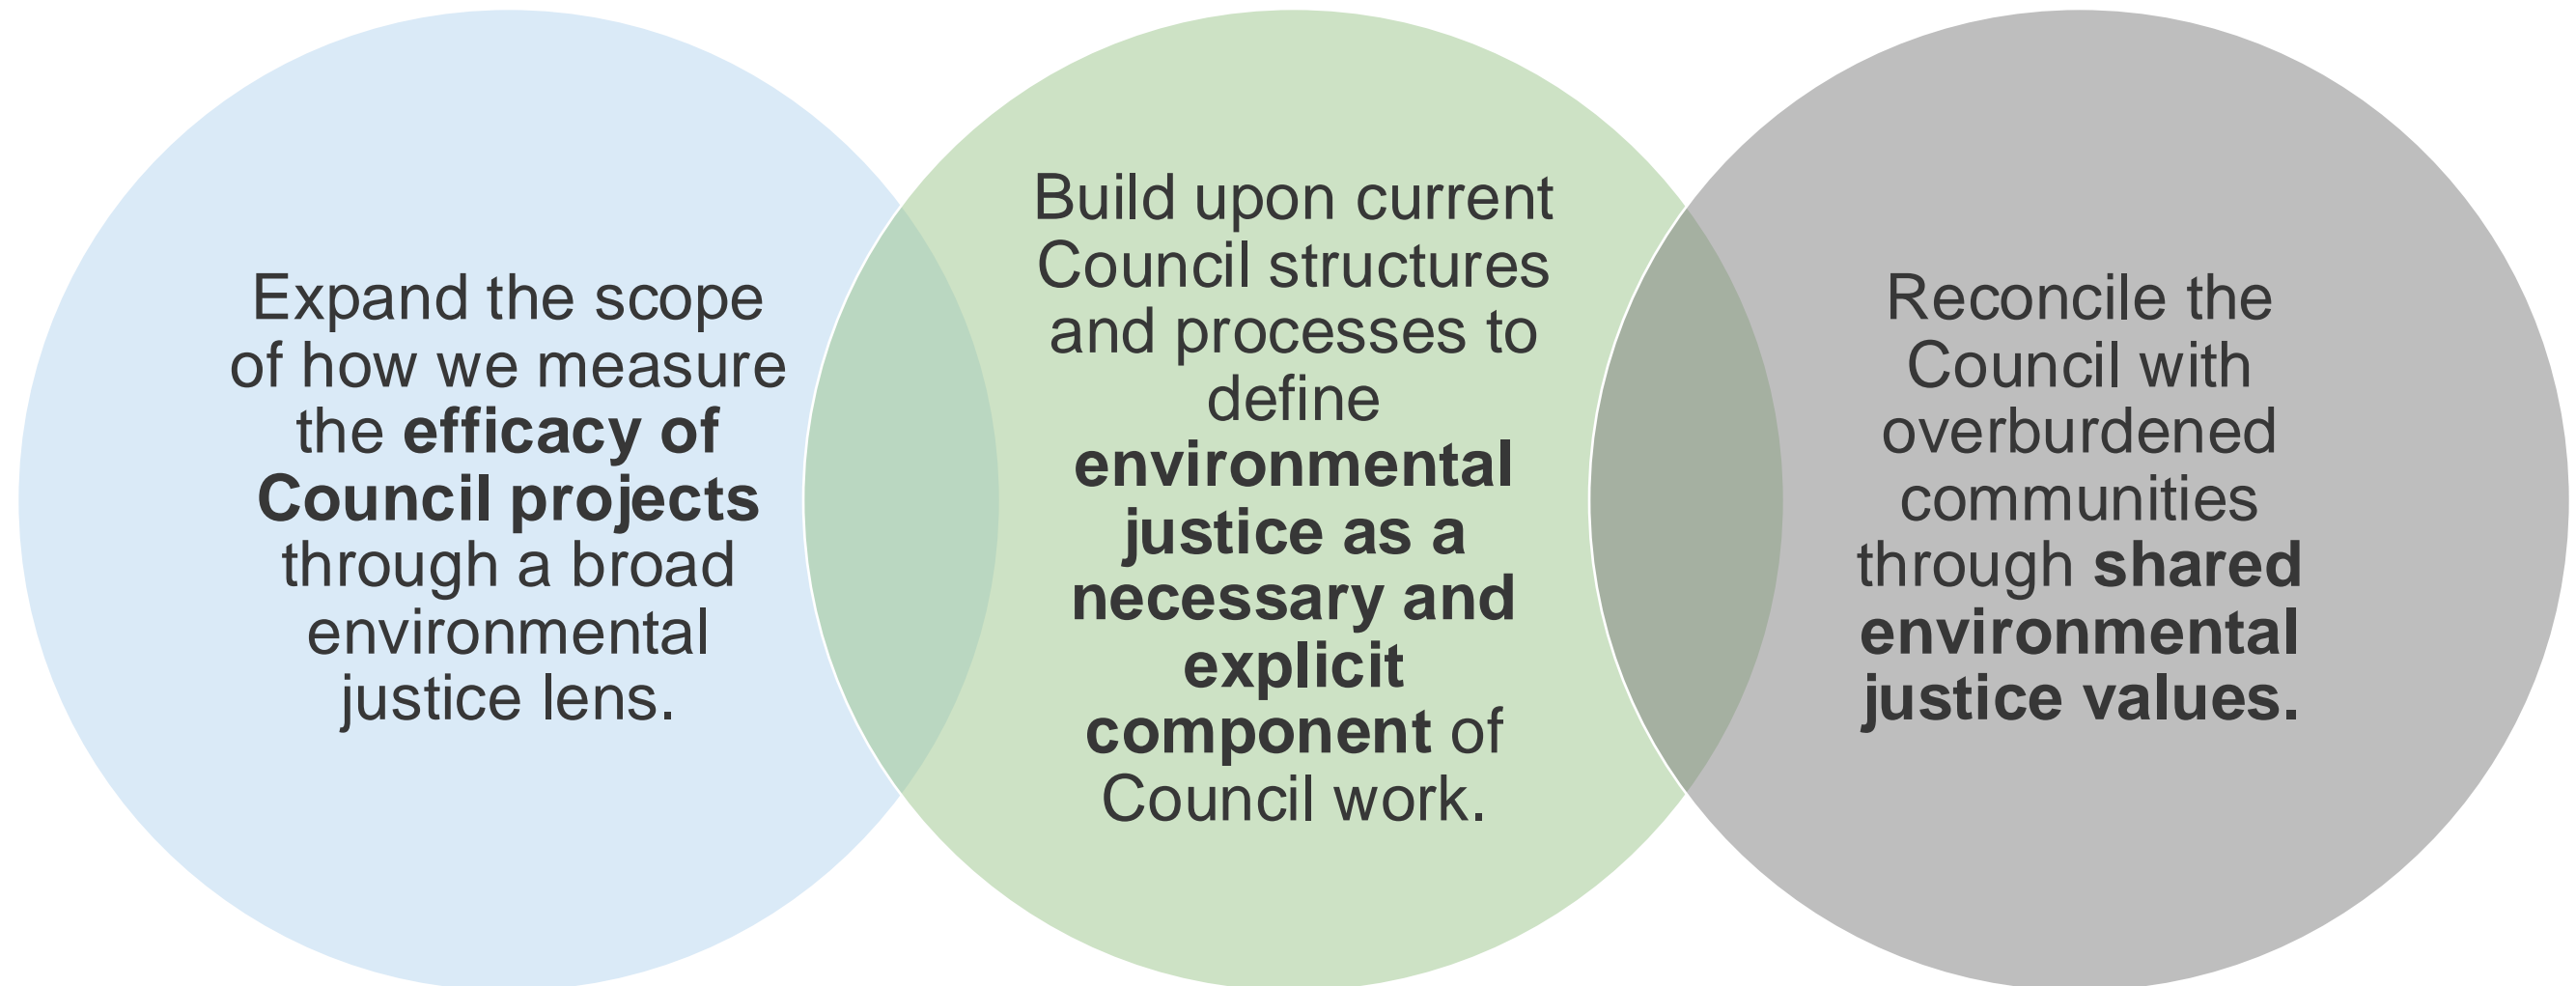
Expand the scope of how we measure the efficacy of Council projects through a broad environmental justice lens.

Build upon current Council structures and processes to define environmental justice as a necessary and explicit component of Council work.

Reconcile the Council with overburdened communities through shared environmental justice values.